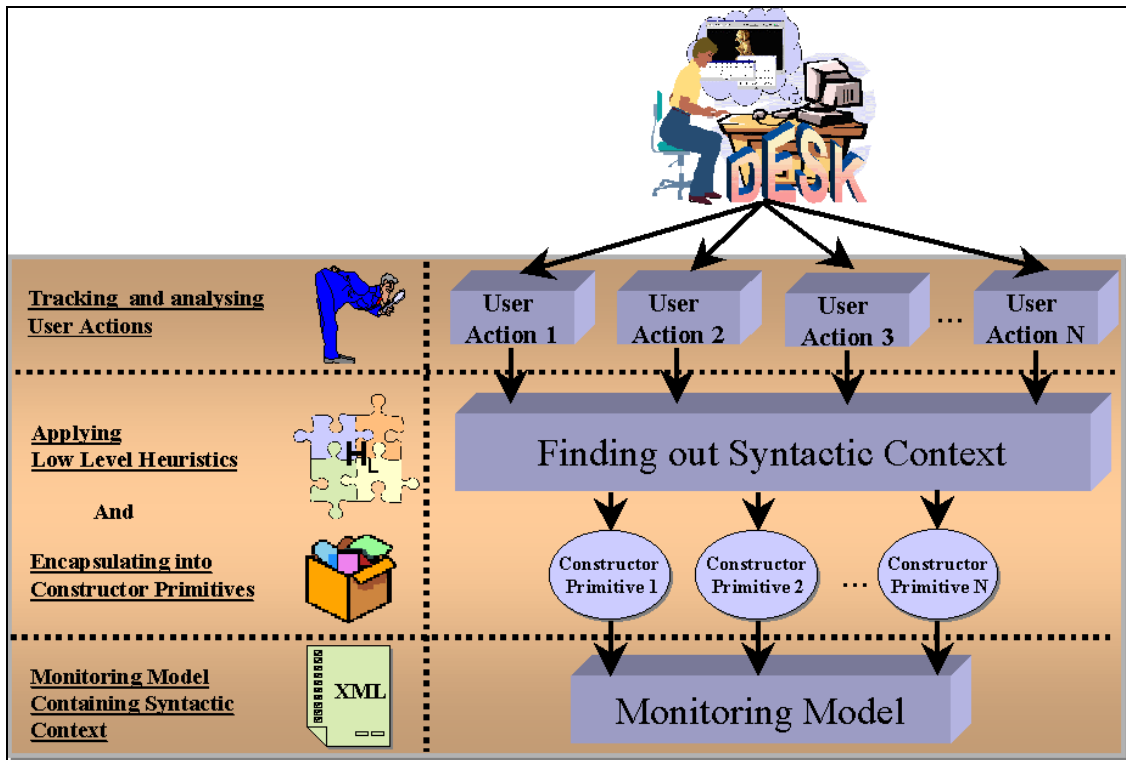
DESK

Tracking and analysing User Actions

User Action 1

User Action 2

User Action 3

...

User Action N

Applying Low Level Heuristics

HL

And

Encapsulating into Constructor Primitives

Finding out Syntactic Context

Constructor Primitive 1

Constructor Primitive 2

...

Constructor Primitive N

Monitoring Model Containing Syntactic Context

XML

Monitoring Model